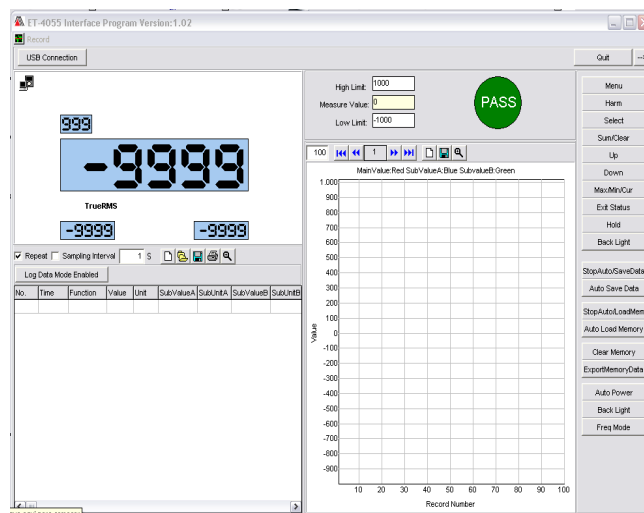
ET-4055 Interface Program Version:1.02
Record
USB Connection
Quit
999
-9999
TrueRMS
-9999
-9999
High Limit: 1000
Measure Value: 0
Low Limit: -1000
PASS
Menu
Harm
Select
Sum/Clear
Up
Down
Max/Min/Cur
Exit Status
Hold
Back Light
StopAuto/SaveData
Auto Save Data
StopAuto/LoadMem
Auto Load Memory
Clear Memory
ExportMemoryData
Auto Power
Back Light
Freq Mode
Repeat
Sampling Interval
1 S
Log Data Mode Enabled

| No. | Time | Function | Value | Unit | SubValueA | SubUnitA | SubValueB | SubUnitB |
|---|---|---|---|---|---|---|---|---|

100
1
MainValue:Red SubValueA:Blue SubValueB:Green
1,000
900
800
700
600
500
400
300
200
100
0
-100
-200
-300
-400
-500
-600
-700
-800
-900
Value
10 20 30 40 50 60 70 80 90 100
Record Number